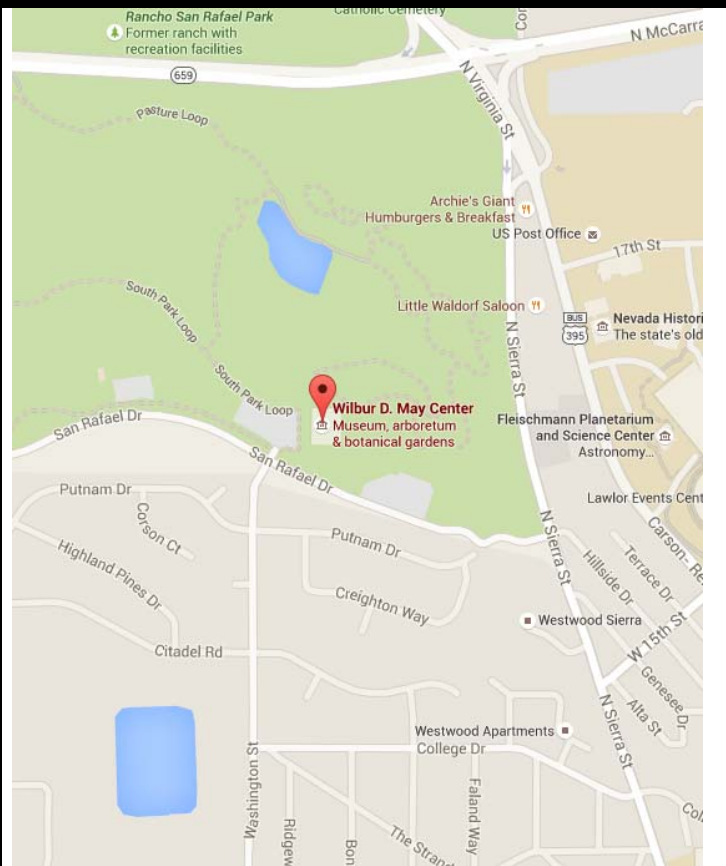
Rancho San Rafael Park
Former ranch with recreation facilities
Catholic Cemetery
N McCarra
659
Pasture Loop
N Virginia St
Archie's Giant Humburgers & Breakfast
US Post Office
17th St
South Park Loop
Little Waldorf Saloon
BUS 395
Nevada Histori
The state's old
N Sierra St
South Park Loop
Wilbur D. May Center
Museum, arboretum & botanical gardens
San Rafael Dr
Fleischmann Planetarium and Science Center
Astronomy...
San Rafael Dr
Lawlor Events Cent
Putnam Dr
Carson Ct
Putnam Dr
Carson-Re
Highland Pines Dr
N Sierra St
Hillside Dr
Terrace Dr
Creighton Way
Westwood Sierra
W 15th St
Citadel Rd
Genesee Dr
Alta St
Westwood Apartments
College Dr
N Sierra St
Washington St
Ridgew
Bon
The Strand
Faland Way
Col